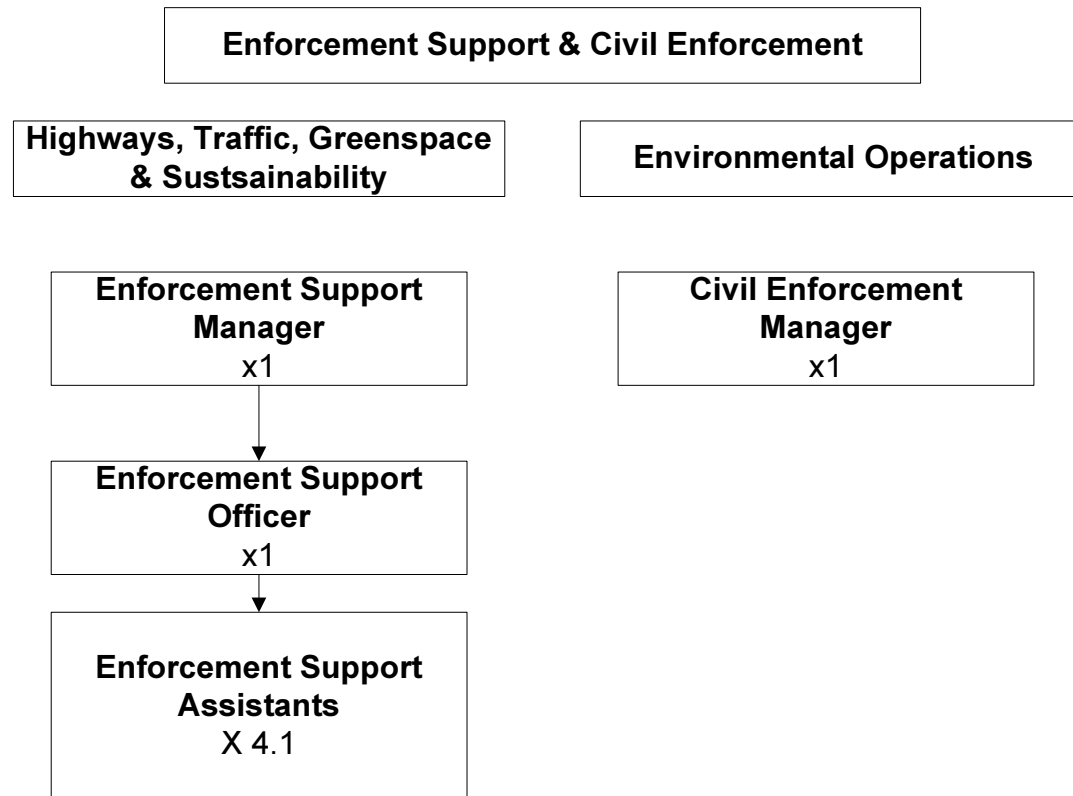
Enforcement Support & Civil Enforcement

Highways, Traffic, Greenspace & Sustsainability

Environmental Operations

Enforcement Support Manager
x1

Civil Enforcement Manager
x1

Enforcement Support Officer
x1

Enforcement Support Assistants
X 4.1